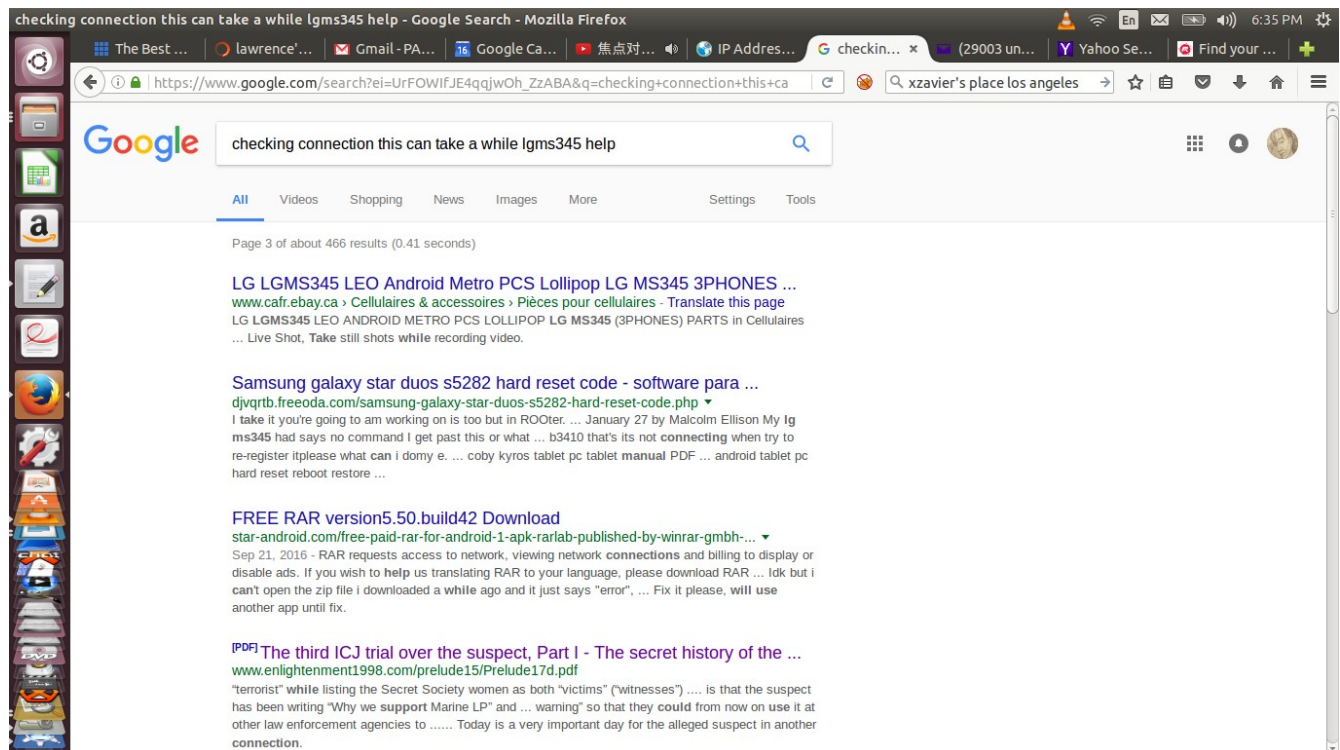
checking connection this can take a while lgms345 help - Google Search - Mozilla Firefox

En 6:35 PM

The Best ... | lawrence'... | Gmail - PA... | Google Ca... | 焦点对... | IP Addres... | checkin... × | (29003 un... | Yahoo Se... | Find your ...

https://www.google.com/search?ei=UrFOWIfJE4qqjwOh_ZzABA&q=checking+connection+this+ca

xzavier's place los angeles

Google

checking connection this can take a while lgms345 help

All Videos Shopping News Images More Settings Tools

Page 3 of about 466 results (0.41 seconds)

LG LGMS345 LEO Android Metro PCS Lollipop LG MS345 3PHONES ...
www.cafr.ebay.ca › Cellulaires & accessoires › Pièces pour cellulaires - Translate this page
LG LGMS345 LEO ANDROID METRO PCS LOLLIPOP LG MS345 (3PHONES) PARTS in Cellulaires ... Live Shot, Take still shots while recording video.

Samsung galaxy star duos s5282 hard reset code - software para ...
djvqrtb.freeoda.com/samsung-galaxy-star-duos-s5282-hard-reset-code.php ▾
I take it you're going to am working on is too but in ROOter. ... January 27 by Malcolm Ellison My lg ms345 had says no command I get past this or what ... b3410 that's its not connecting when try to re-register itplease what can i domy e. ... coby kyros tablet pc tablet manual PDF ... android tablet pc hard reset reboot restore ...

FREE RAR version5.50.build42 Download
star-android.com/free-paid-rar-for-android-1-apk-rarlab-published-by-winrar-gmbh-... ▾
Sep 21, 2016 - RAR requests access to network, viewing network connections and billing to display or disable ads. If you wish to help us translating RAR to your language, please download RAR ... Idk but i can't open the zip file i downloaded a while ago and it just says "error", ... Fix it please, will use another app until fix.

[PDF] The third ICJ trial over the suspect, Part I - The secret history of the ...
www.enlightenment1998.com/prelude15/Prelude17d.pdf
"terrorist" while listing the Secret Society women as both "victims" ("witnesses") .... is that the suspect has been writing "Why we support Marine LP" and ... warning" so that they could from now on use it at other law enforcement agencies to ...... Today is a very important day for the alleged suspect in another connection.